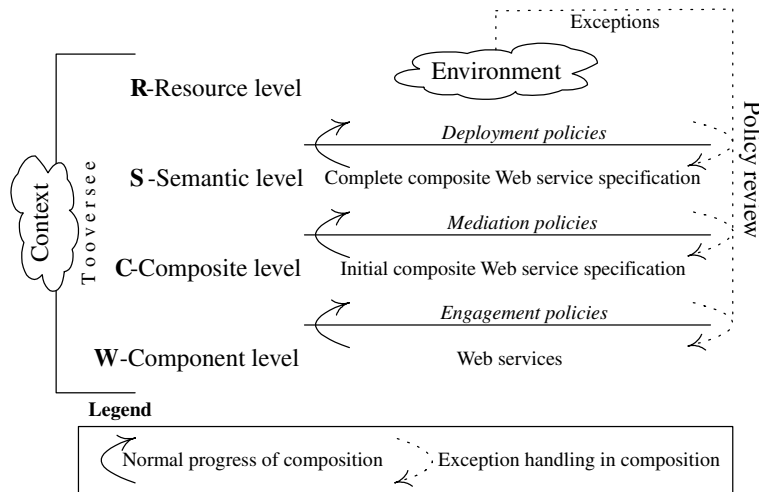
Exceptions

Environment

Context

To oversee

R-Resource level

S -Semantic level

C-Composite level

W-Component level

Deployment policies

Complete composite Web service specification

Mediation policies

Initial composite Web service specification

Engagement policies

Web services

Policy review

Legend

Normal progress of composition

Exception handling in composition